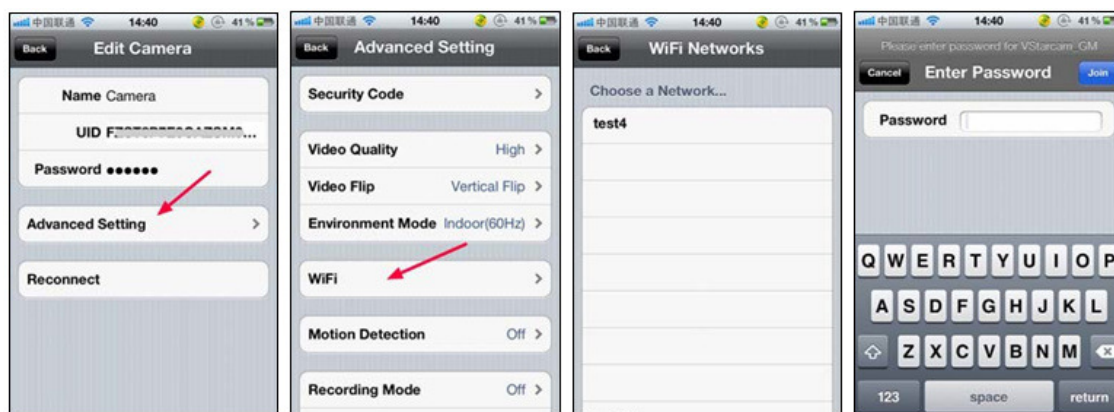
中国联通 14:40 41%

Back Edit Camera

Name Camera

UID F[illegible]...

Password ●●●●●●

Advanced Setting >

Reconnect

中国联通 14:40 41%

Back Advanced Setting

Security Code >

Video Quality High >

Video Flip Vertical Flip >

Environment Mode Indoor(60Hz) >

WiFi >

Motion Detection Off >

Recording Mode Off >

中国联通 14:40 41%

Back WiFi Networks

Choose a Network...

test4

中国联通 14:40 41%

Please enter password for VStarcam_GM

Cancel Enter Password Join

Password

Q W E R T Y U I O P

A S D F G H J K L

Z X C V B N M

123 space return